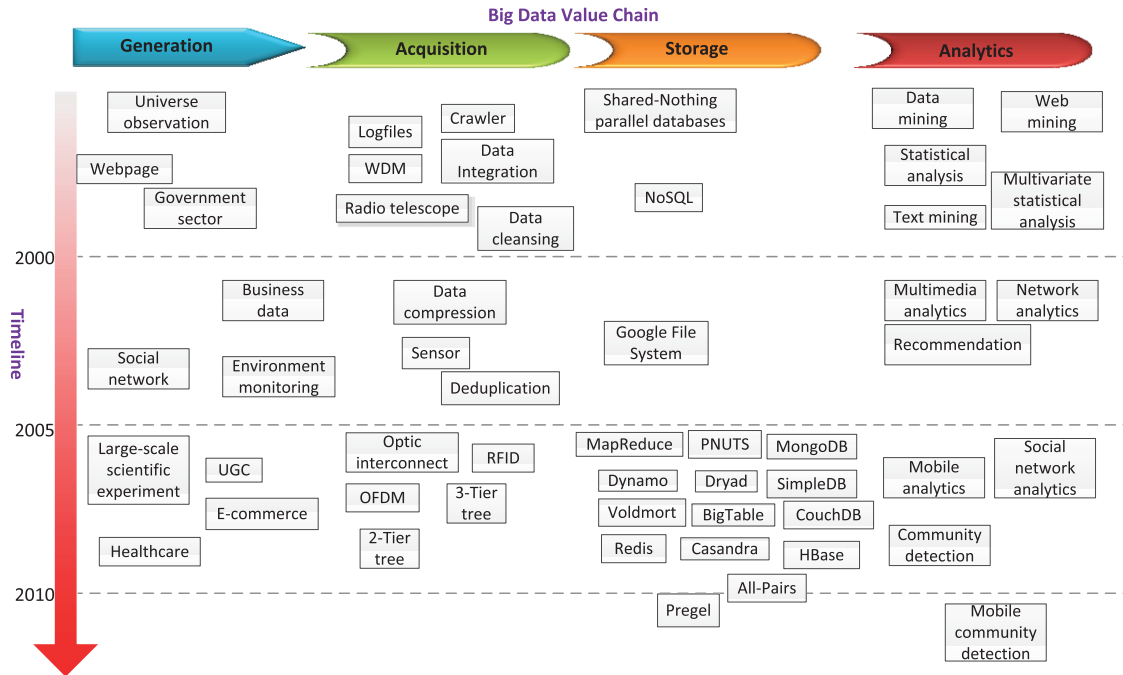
Big Data Value Chain

Generation

Acquisition

Storage

Analytics

Timeline

Universe observation

Webpage

Government sector

Logfiles

WDM

Radio telescope

Crawler

Data Integration

Data cleansing

Shared-Nothing parallel databases

NoSQL

Data mining

Web mining

Statistical analysis

Multivariate statistical analysis

Text mining

2000

Business data

Social network

Environment monitoring

Data compression

Sensor

Deduplication

Google File System

Multimedia analytics

Network analytics

Recommendation

2005

Large-scale scientific experiment

UGC

E-commerce

Healthcare

Optic interconnect

RFID

OFDM

3-Tier tree

2-Tier tree

MapReduce

PNUTS

MongoDB

Dynamo

Dryad

SimpleDB

Voldmort

BigTable

CouchDB

Redis

Casandra

HBase

Mobile analytics

Social network analytics

Community detection

2010

All-Pairs

Pregel

Mobile community detection